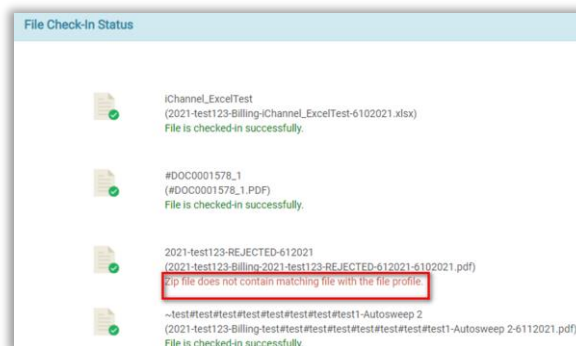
File Check-In Status

iChannel_ExcelTest
(2021-test123-Billing-iChannel_ExcelTest-6102021.xlsx)
File is checked-in successfully.

#DOC0001578_1
(#DOC0001578_1.PDF)
File is checked-in successfully.

2021-test123-REJECTED-612021
(2021-test123-Billing-2021-test123-REJECTED-612021-6102021.pdf)
Zip file does not contain matching file with the file profile.

~test#test#test#test#test#test#test#test1-Autosweep 2
(2021-test123-Billing-test#test#test#test#test#test#test#test1-Autosweep 2-6112021.pdf)
File is checked-in successfully.